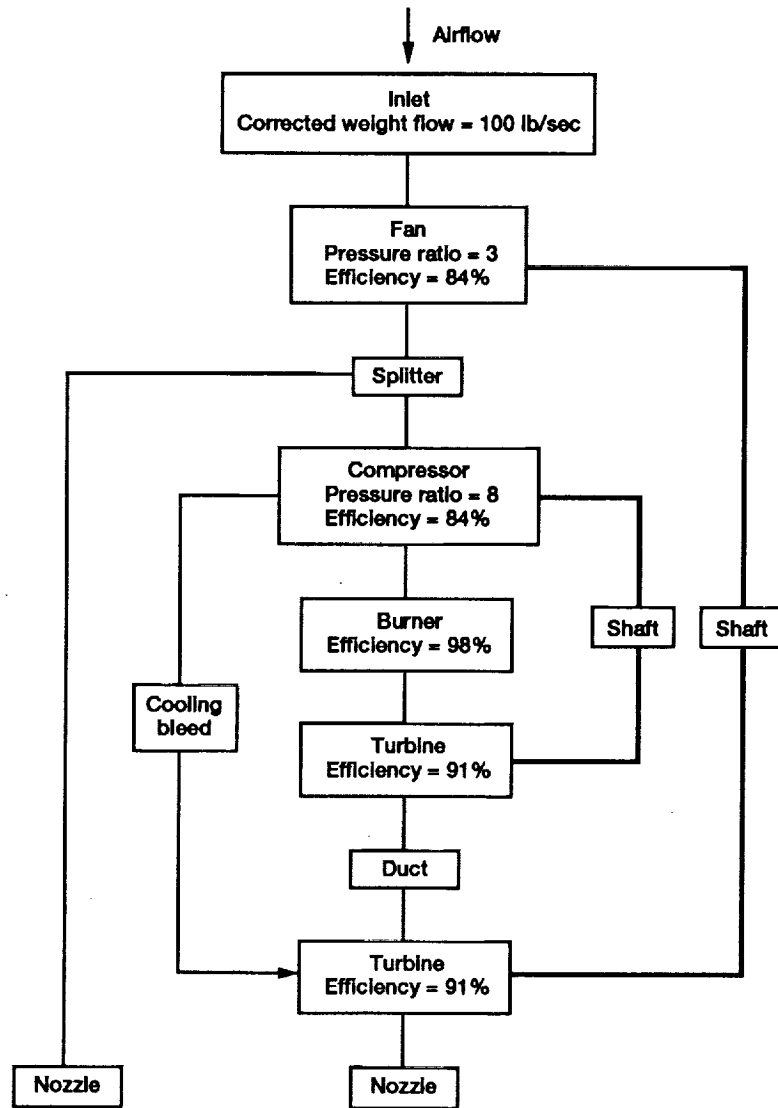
Airflow

Inlet
Corrected weight flow = 100 lb/sec

Fan
Pressure ratio = 3
Efficiency = 84%

Splitter

Compressor
Pressure ratio = 8
Efficiency = 84%

Burner
Efficiency = 98%

Shaft

Shaft

Cooling bleed

Turbine
Efficiency = 91%

Duct

Turbine
Efficiency = 91%

Nozzle

Nozzle